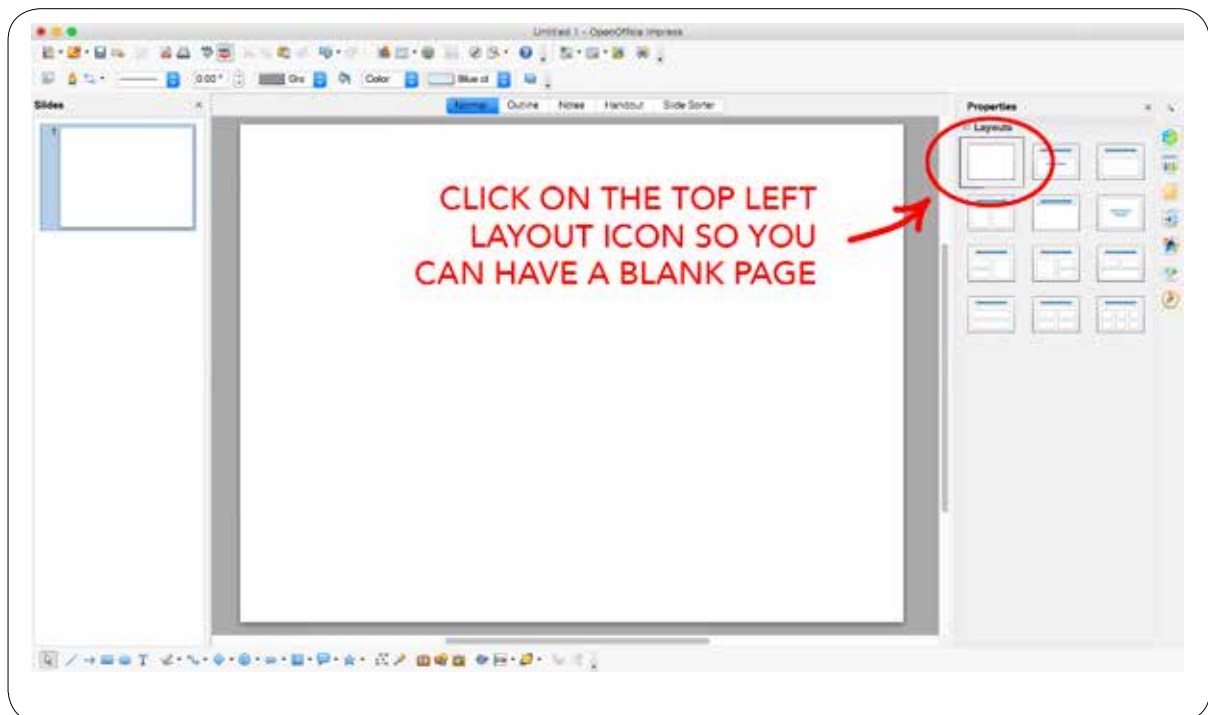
Untitled 1 - OpenOffice Impress

0.00"

Gra

Color

Blue di

Slides

1

Normal

Outline

Notes

Handout

Slide Sorter

Properties

Layouts

CLICK ON THE TOP LEFT LAYOUT ICON SO YOU CAN HAVE A BLANK PAGE